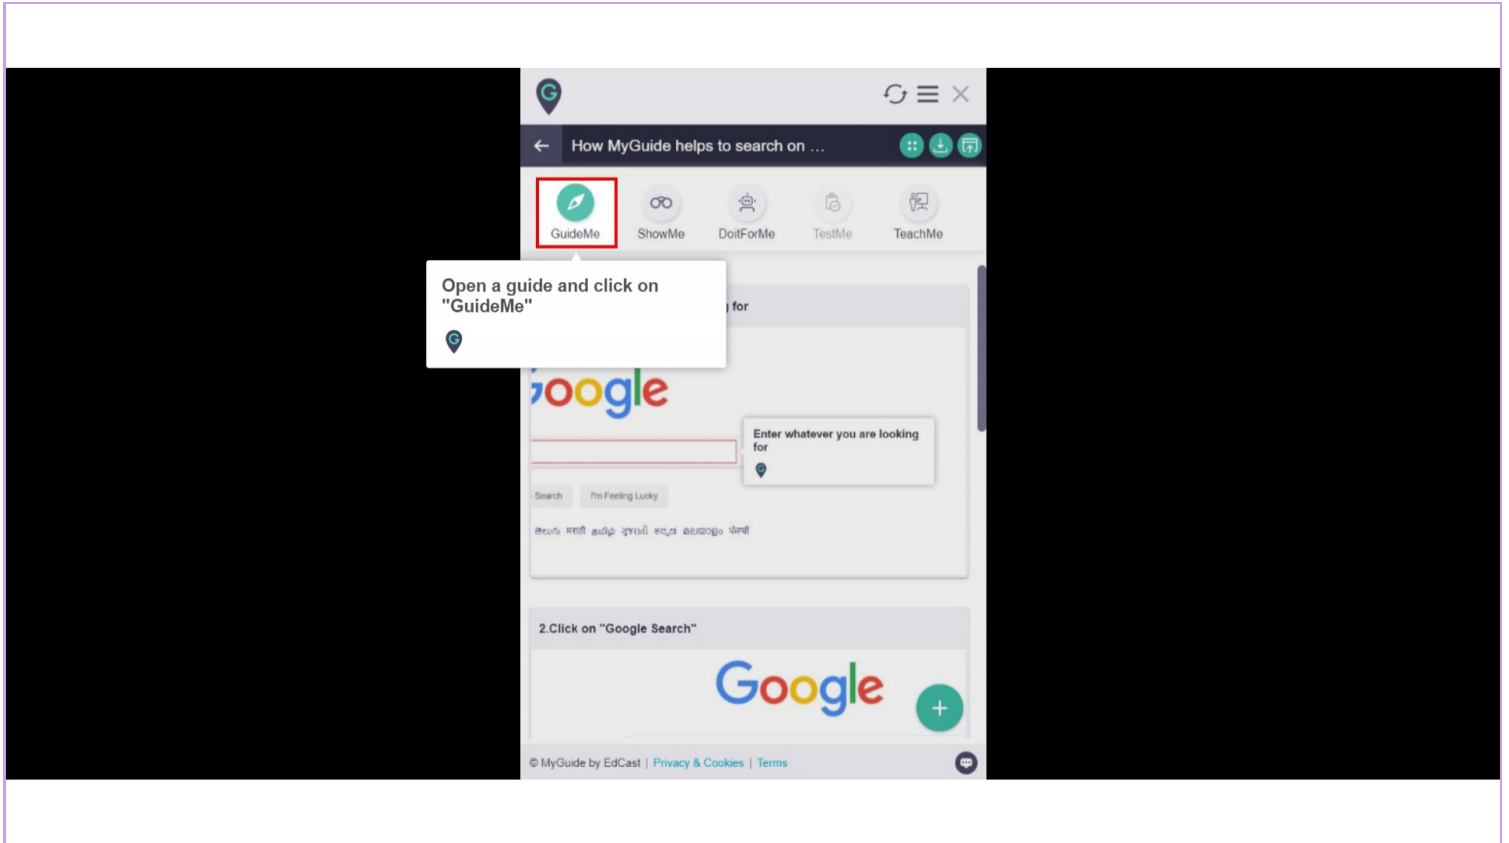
How MyGuide helps to search on ...

GuideMe
ShowMe
DoitForMe
TestMe
TeachMe

Open a guide and click on "GuideMe"

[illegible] for

oogle

Enter whatever you are looking for

Search
I'm Feeling Lucky

తెలుగు मराठी தமிழ் ગુજરાતી ಕನ್ನಡ മലയാളം ਪੰਜਾਬੀ

2.Click on "Google Search"

Google

© MyGuide by EdCast | Privacy & Cookies | Terms